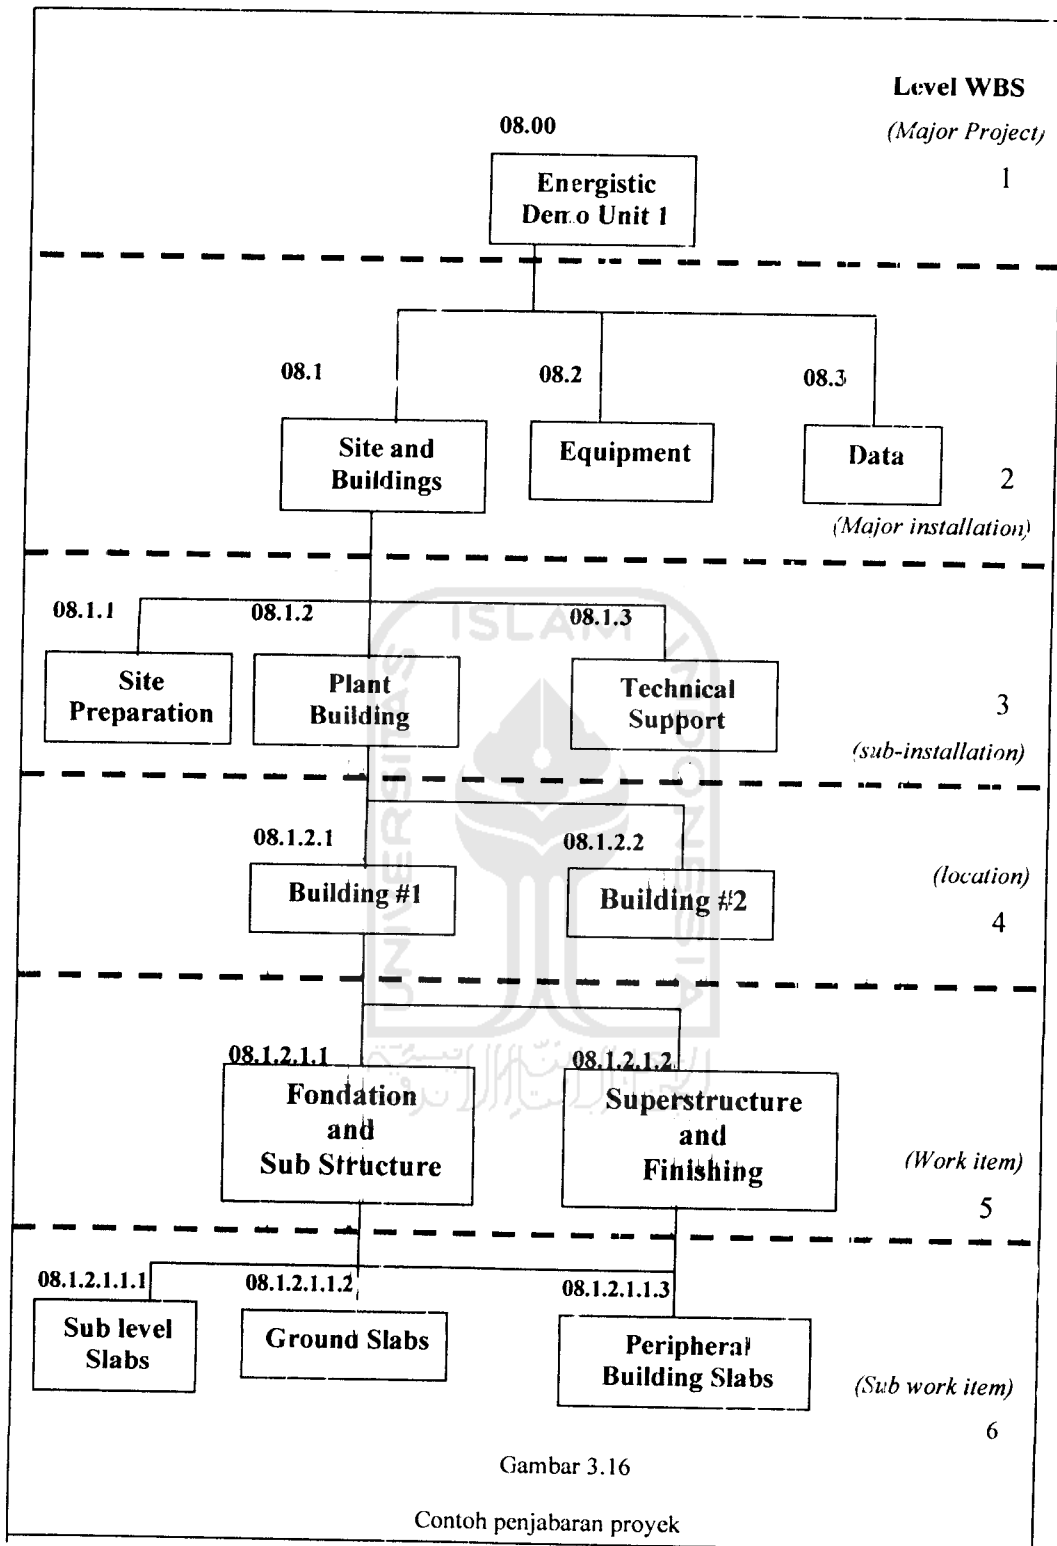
Level WBS

08.00

(Major Project)

Energistic Demo Unit 1

1

08.1

08.2

08.3

Site and Buildings

Equipment

Data

2

(Major installation)

08.1.1

08.1.2

08.1.3

Site Preparation

Plant Building

Technical Support

3

(sub-installation)

08.1.2.1

08.1.2.2

Building #1

Building #2

(location)

4

08.1.2.1.1

08.1.2.1.2

Fondation and Sub Structure

Superstructure and Finishing

(Work item)

5

08.1.2.1.1.1

08.1.2.1.1.2

08.1.2.1.1.3

Sub level Slabs

Ground Slabs

Peripheral Building Slabs

(Sub work item)

6

Gambar 3.16

Contoh penjabaran proyek